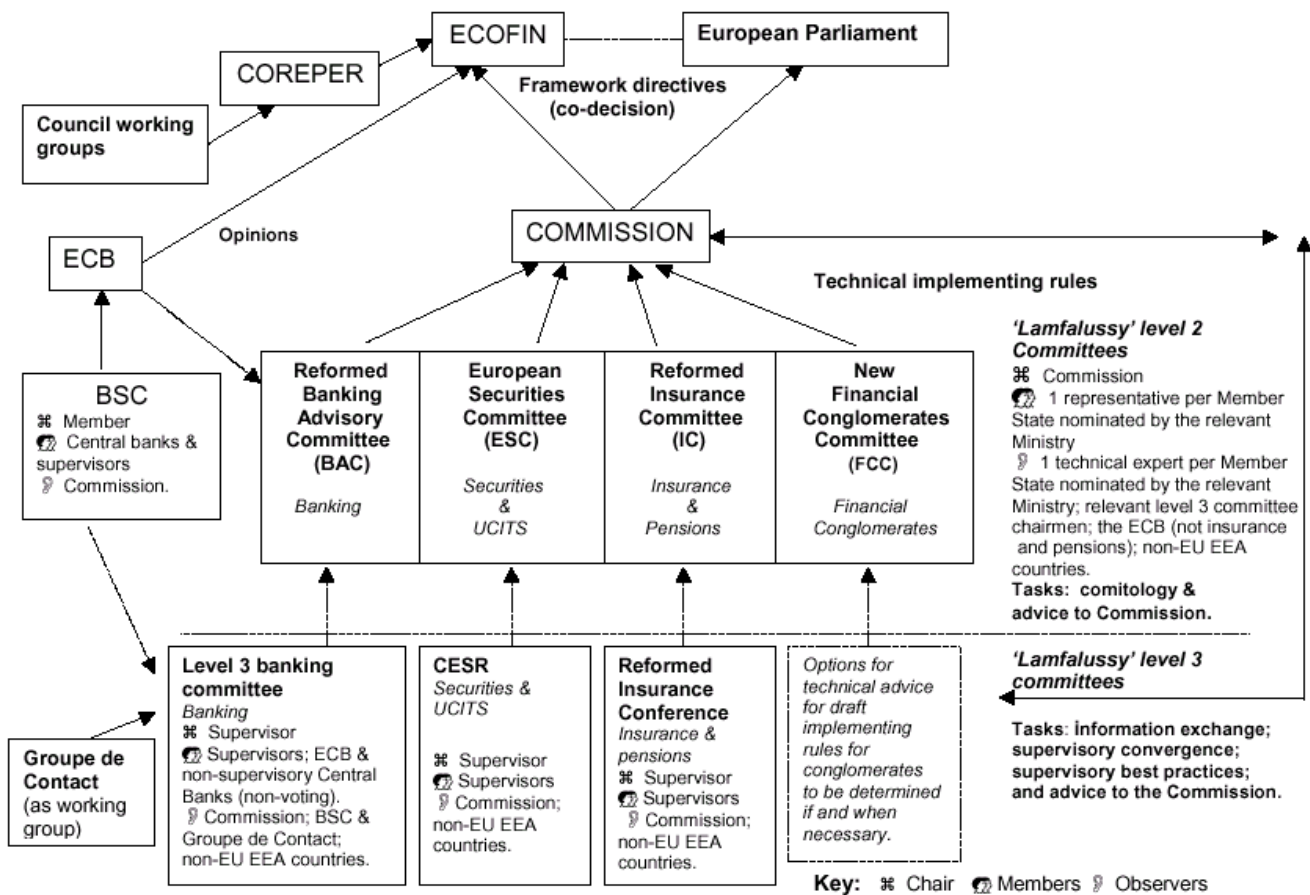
ECOFIN

European Parliament

COREPER

Council working groups

Framework directives (co-decision)

ECB

Opinions

COMMISSION

Technical implementing rules

'Lamfalussy' level 2 Committees
⌘ Commission
1 representative per Member State nominated by the relevant Ministry
1 technical expert per Member State nominated by the relevant Ministry; relevant level 3 committee chairmen; the ECB (not insurance and pensions); non-EU EEA countries.
Tasks: comitology & advice to Commission.

BSC
⌘ Member
Central banks & supervisors
Commission.

Reformed Banking Advisory Committee (BAC)
Banking

European Securities Committee (ESC)
Securities & UCITS

Reformed Insurance Committee (IC)
Insurance & Pensions

New Financial Conglomerates Committee (FCC)
Financial Conglomerates

Level 3 banking committee
Banking
⌘ Supervisor
Supervisors; ECB & non-supervisory Central Banks (non-voting).
Commission; BSC & Groupe de Contact; non-EU EEA countries.

CESR
Securities & UCITS
⌘ Supervisor
Supervisors
Commission; non-EU EEA countries.

Reformed Insurance Conference
Insurance & pensions
⌘ Supervisor
Supervisors
Commission; non-EU EEA countries.

Options for technical advice for draft implementing rules for conglomerates to be determined if and when necessary.

'Lamfalussy' level 3 committees

Tasks: Information exchange; supervisory convergence; supervisory best practices; and advice to the Commission.

Groupe de Contact (as working group)

Key: ⌘ Chair Members Observers